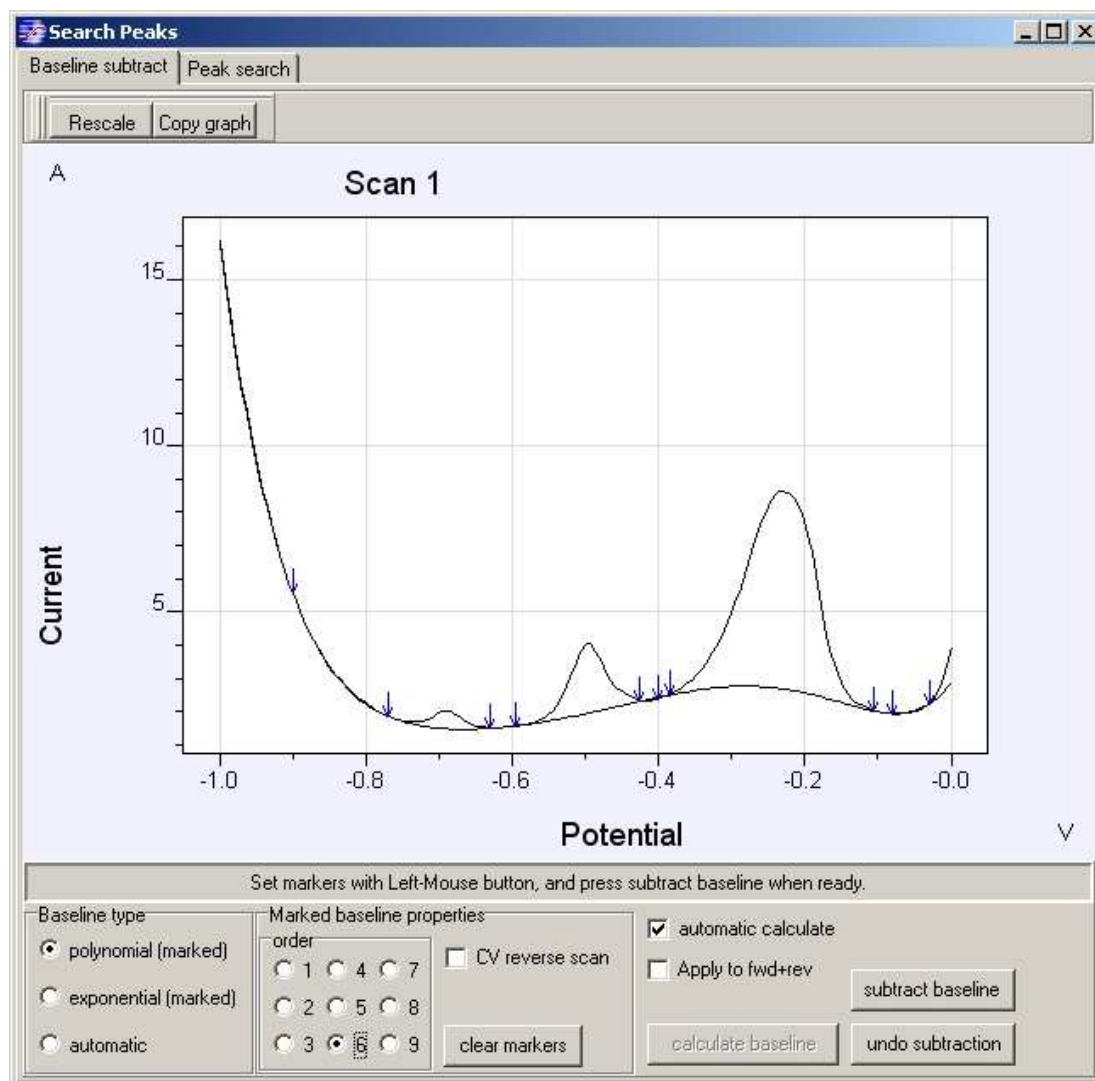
Search Peaks

Baseline subtract | Peak search

Rescale | Copy graph

A

Scan 1

15

10

5

Current

-1.0 -0.8 -0.6 -0.4 -0.2 -0.0

Potential

V

Set markers with Left-Mouse button, and press subtract baseline when ready.

Baseline type
polynomial (marked)
exponential (marked)
automatic

Marked baseline properties
order
1 4 7
2 5 8
3 6 9

CV reverse scan

clear markers

automatic calculate

Apply to fwd+rev

subtract baseline

calculate baseline

undo subtraction